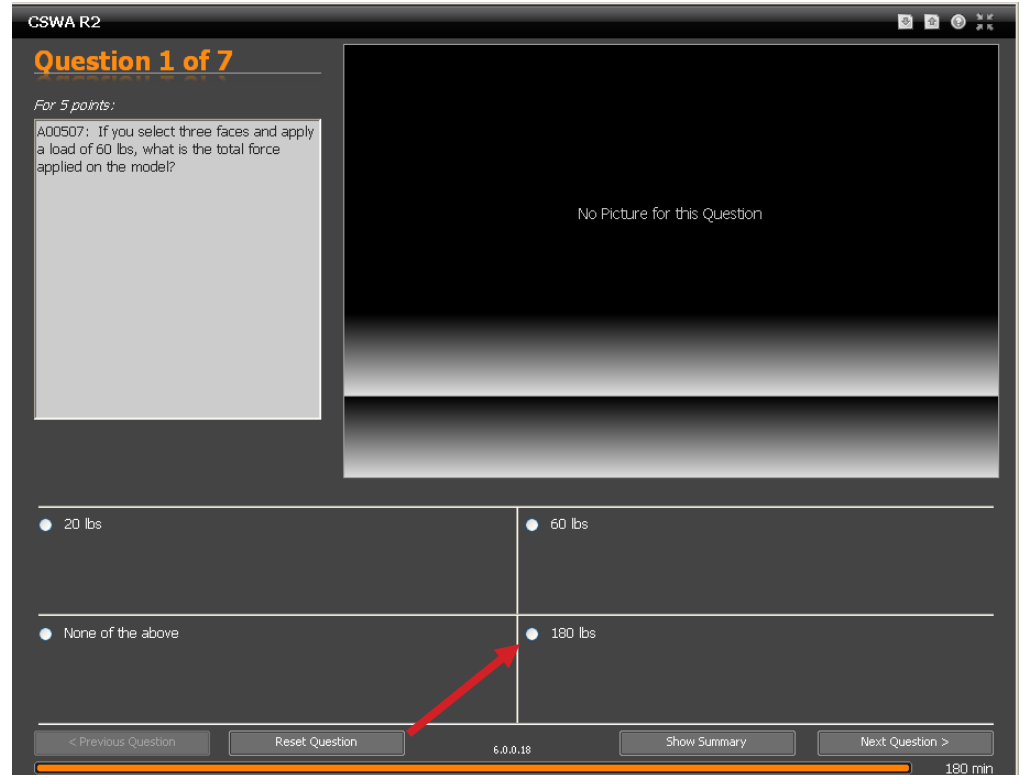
CSWA R2

Question 1 of 7

For 5 points:

A00507: If you select three faces and apply a load of 60 lbs, what is the total force applied on the model?

No Picture for this Question

20 lbs

60 lbs

None of the above

180 lbs

< Previous Question

Reset Question

6.0.0.18

Show Summary

Next Question >

180 min